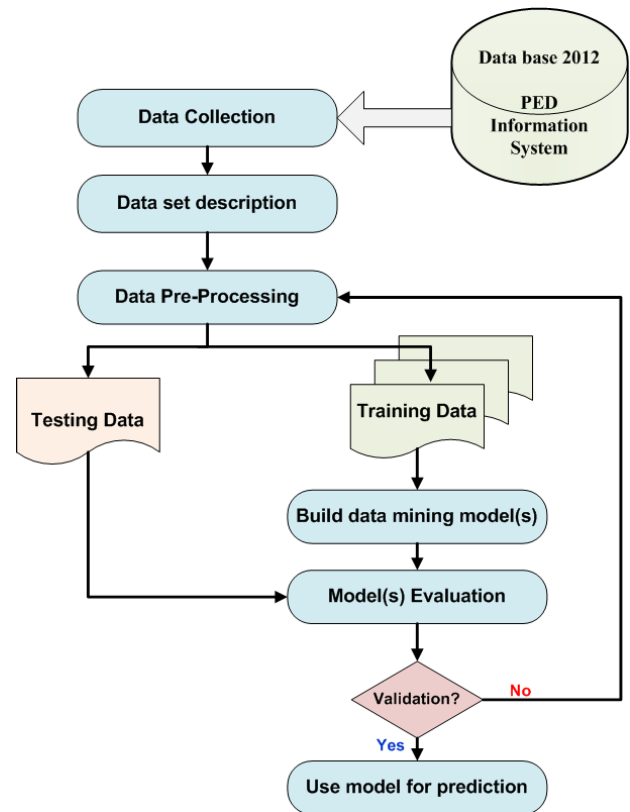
Data base 2012

PED Information System

Data Collection

Data set description

Data Pre-Processing

Testing Data

Training Data

Build data mining model(s)

Model(s) Evaluation

Validation?

No

Yes

Use model for prediction